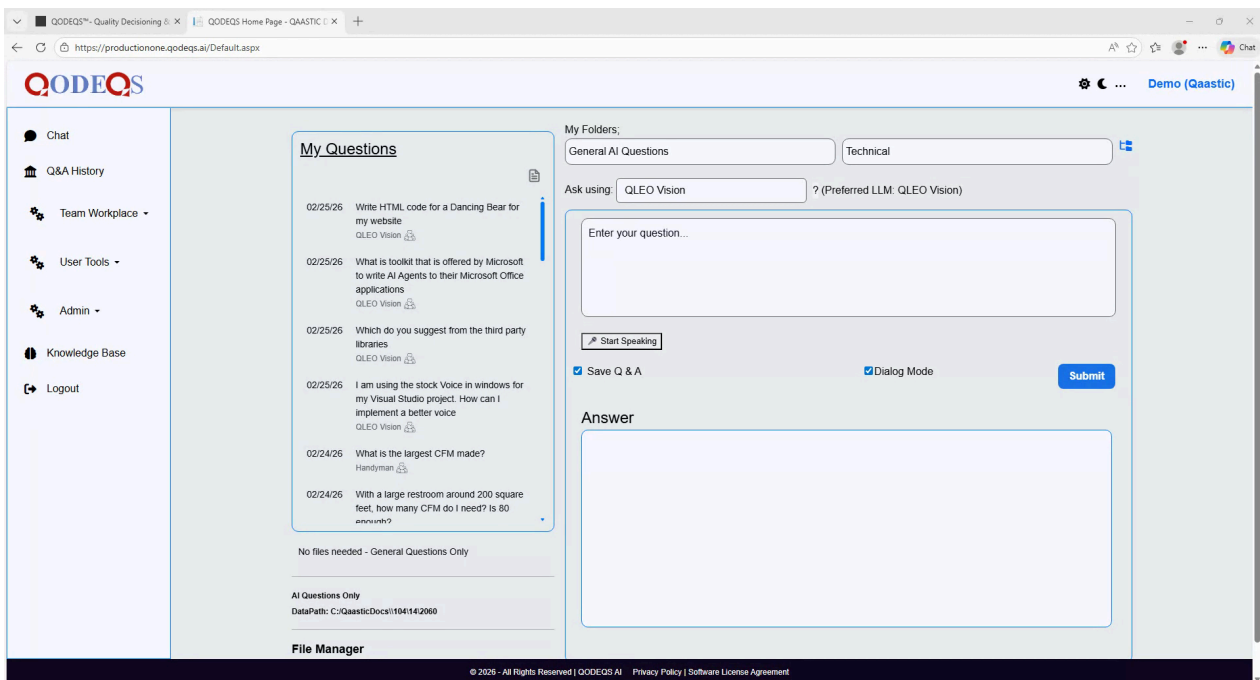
QODEQS™- Quality Decisioning & ×
QODEQS Home Page - QAASTIC ×
https://productionone.qodeqs.ai/Default.aspx
Chat

QODEQS
Demo (Qaastic)

Chat
Q&A History
Team Workplace
User Tools
Admin
Knowledge Base
Logout

My Questions

02/25/26 Write HTML code for a Dancing Bear for my website
QLEO Vision

02/25/26 What is toolkit that is offered by Microsoft to write AI Agents to their Microsoft Office applications
QLEO Vision

02/25/26 Which do you suggest from the third party libraries
QLEO Vision

02/25/26 I am using the stock Voice in windows for my Visual Studio project. How can I implement a better voice
QLEO Vision

02/24/26 What is the largest CFM made?
Handyman

02/24/26 With a large restroom around 200 square feet, how many CFM do I need? Is 80 enough?

No files needed - General Questions Only

AI Questions Only
DataPath: C:/QaasticDocs\\104\14\2060

File Manager

My Folders;
General AI Questions
Technical
Ask using: QLEO Vision ? (Preferred LLM: QLEO Vision)
Enter your question...
Start Speaking
Save Q & A
Dialog Mode
Submit
Answer

© 2026 - All Rights Reserved | QODEQS AI Privacy Policy | Software License Agreement